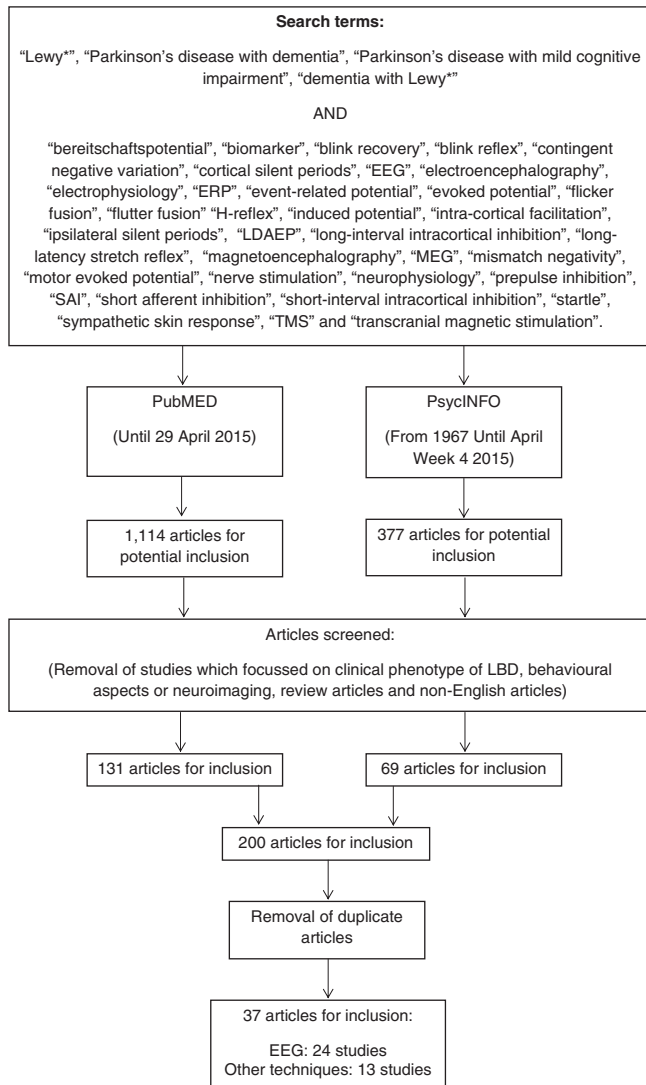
**Search terms:**

"Lewy*", "Parkinson's disease with dementia", "Parkinson's disease with mild cognitive impairment", "dementia with Lewy*"

AND

"bereitschaftspotential", "biomarker", "blink recovery", "blink reflex", "contingent negative variation", "cortical silent periods", "EEG", "electroencephalography", "electrophysiology", "ERP", "event-related potential", "evoked potential", "flicker fusion", "flutter fusion" "H-reflex", "induced potential", "intra-cortical facilitation", "ipsilateral silent periods", "LDAEP", "long-interval intracortical inhibition", "long-latency stretch reflex", "magnetoencephalography", "MEG", "mismatch negativity", "motor evoked potential", "nerve stimulation", "neurophysiology", "prepulse inhibition", "SAI", "short afferent inhibition", "short-interval intracortical inhibition", "startle", "sympathetic skin response", "TMS" and "transcranial magnetic stimulation".

PubMED

(Until 29 April 2015)

PsycINFO

(From 1967 Until April Week 4 2015)

1,114 articles for potential inclusion

377 articles for potential inclusion

Articles screened:

(Removal of studies which focussed on clinical phenotype of LBD, behavioural aspects or neuroimaging, review articles and non-English articles)

131 articles for inclusion

69 articles for inclusion

200 articles for inclusion

Removal of duplicate articles

37 articles for inclusion:

EEG: 24 studies
Other techniques: 13 studies